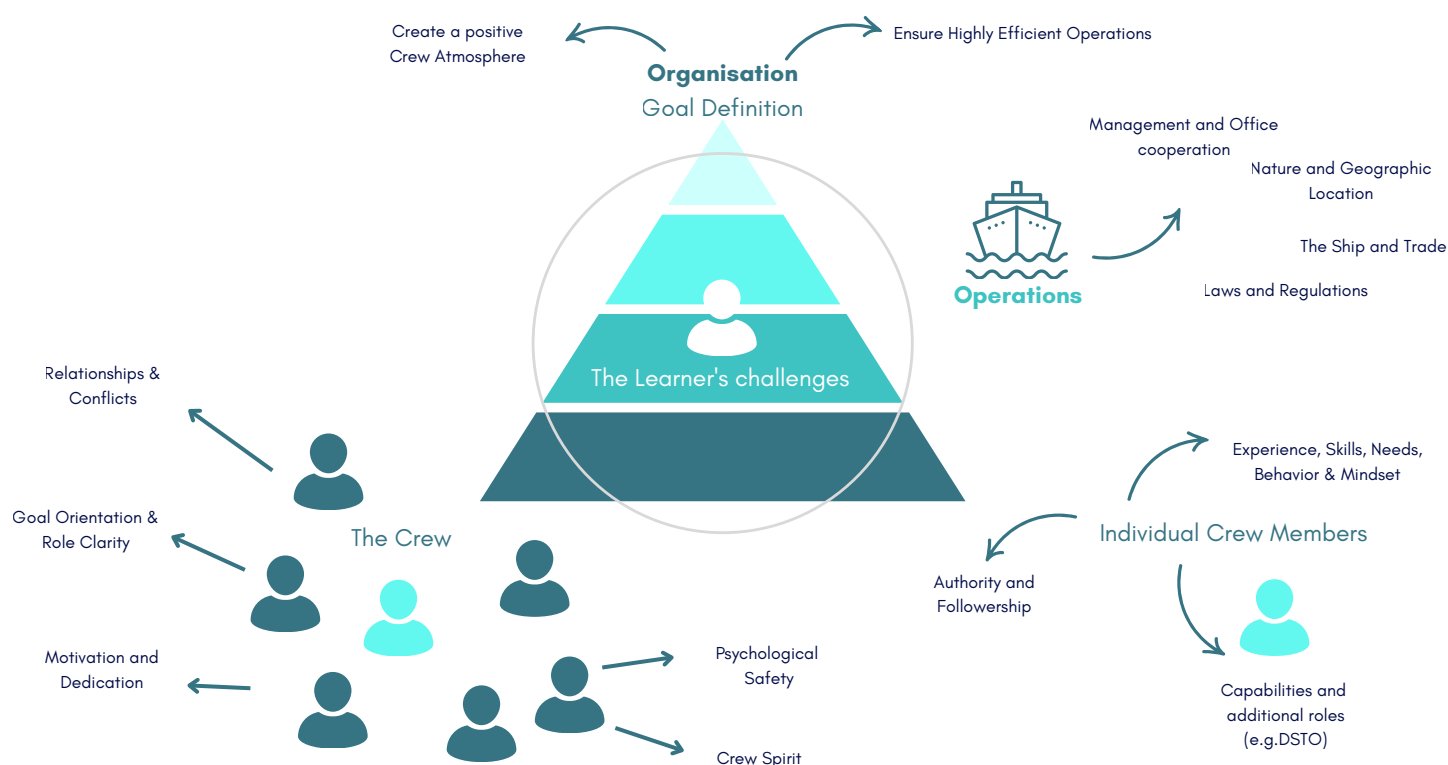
Create a positive Crew Atmosphere

Ensure Highly Efficient Operations

Organisation

Goal Definition

Management and Office cooperation

Nature and Geographic Location

The Ship and Trade

Laws and Regulations

Operations

The Learner's challenges

Relationships & Conflicts

Goal Orientation & Role Clarity

Motivation and Dedication

The Crew

Psychological Safety

Crew Spirit

Experience, Skills, Needs, Behavior & Mindset

Individual Crew Members

Authority and Followership

Capabilities and additional roles (e.g.DSTO)